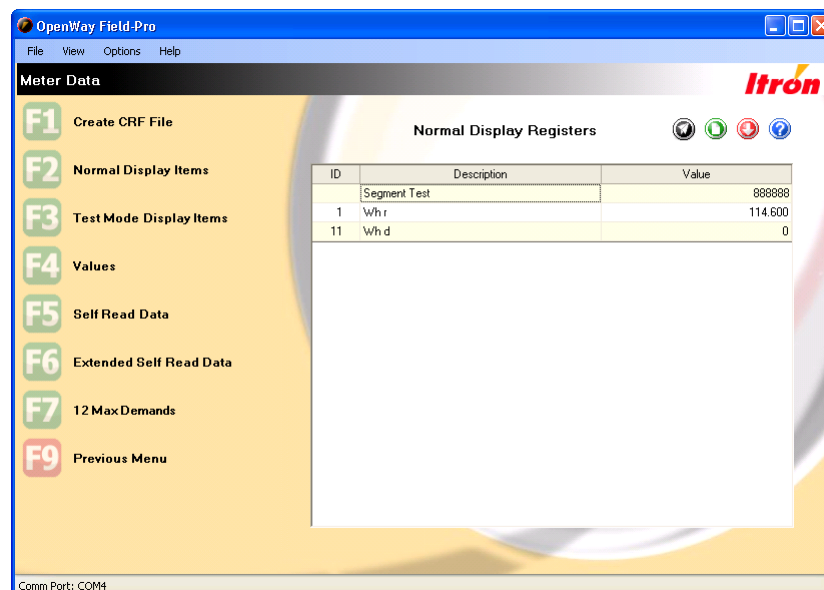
OpenWay Field-Pro

File View Options Help

Meter Data

Itron

F1 Create CRF File

F2 Normal Display Items

F3 Test Mode Display Items

F4 Values

F5 Self Read Data

F6 Extended Self Read Data

F7 12 Max Demands

F9 Previous Menu

Normal Display Registers

| ID | Description | Value |
|---|---|---|
| | Segment Test | 888888 |
| 1 | Wh r | 114.600 |
| 11 | Wh d | 0 |

Comm Port: COM4